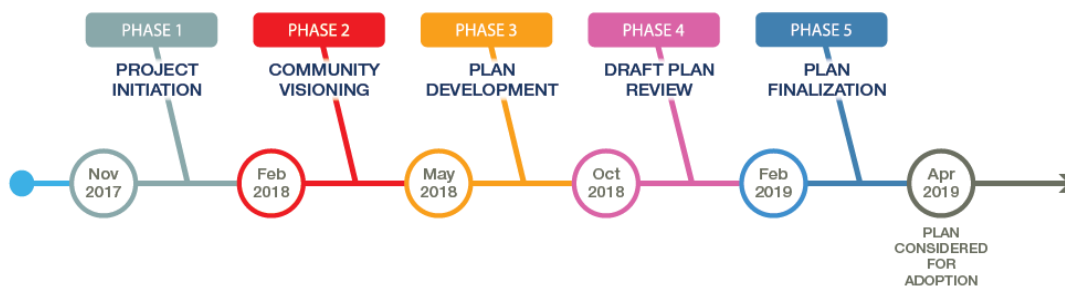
PHASE 1
PROJECT INITIATION

PHASE 2
COMMUNITY VISIONING

PHASE 3
PLAN DEVELOPMENT

PHASE 4
DRAFT PLAN REVIEW

PHASE 5
PLAN FINALIZATION

Nov 2017

Feb 2018

May 2018

Oct 2018

Feb 2019

Apr 2019

PLAN CONSIDERED FOR ADOPTION